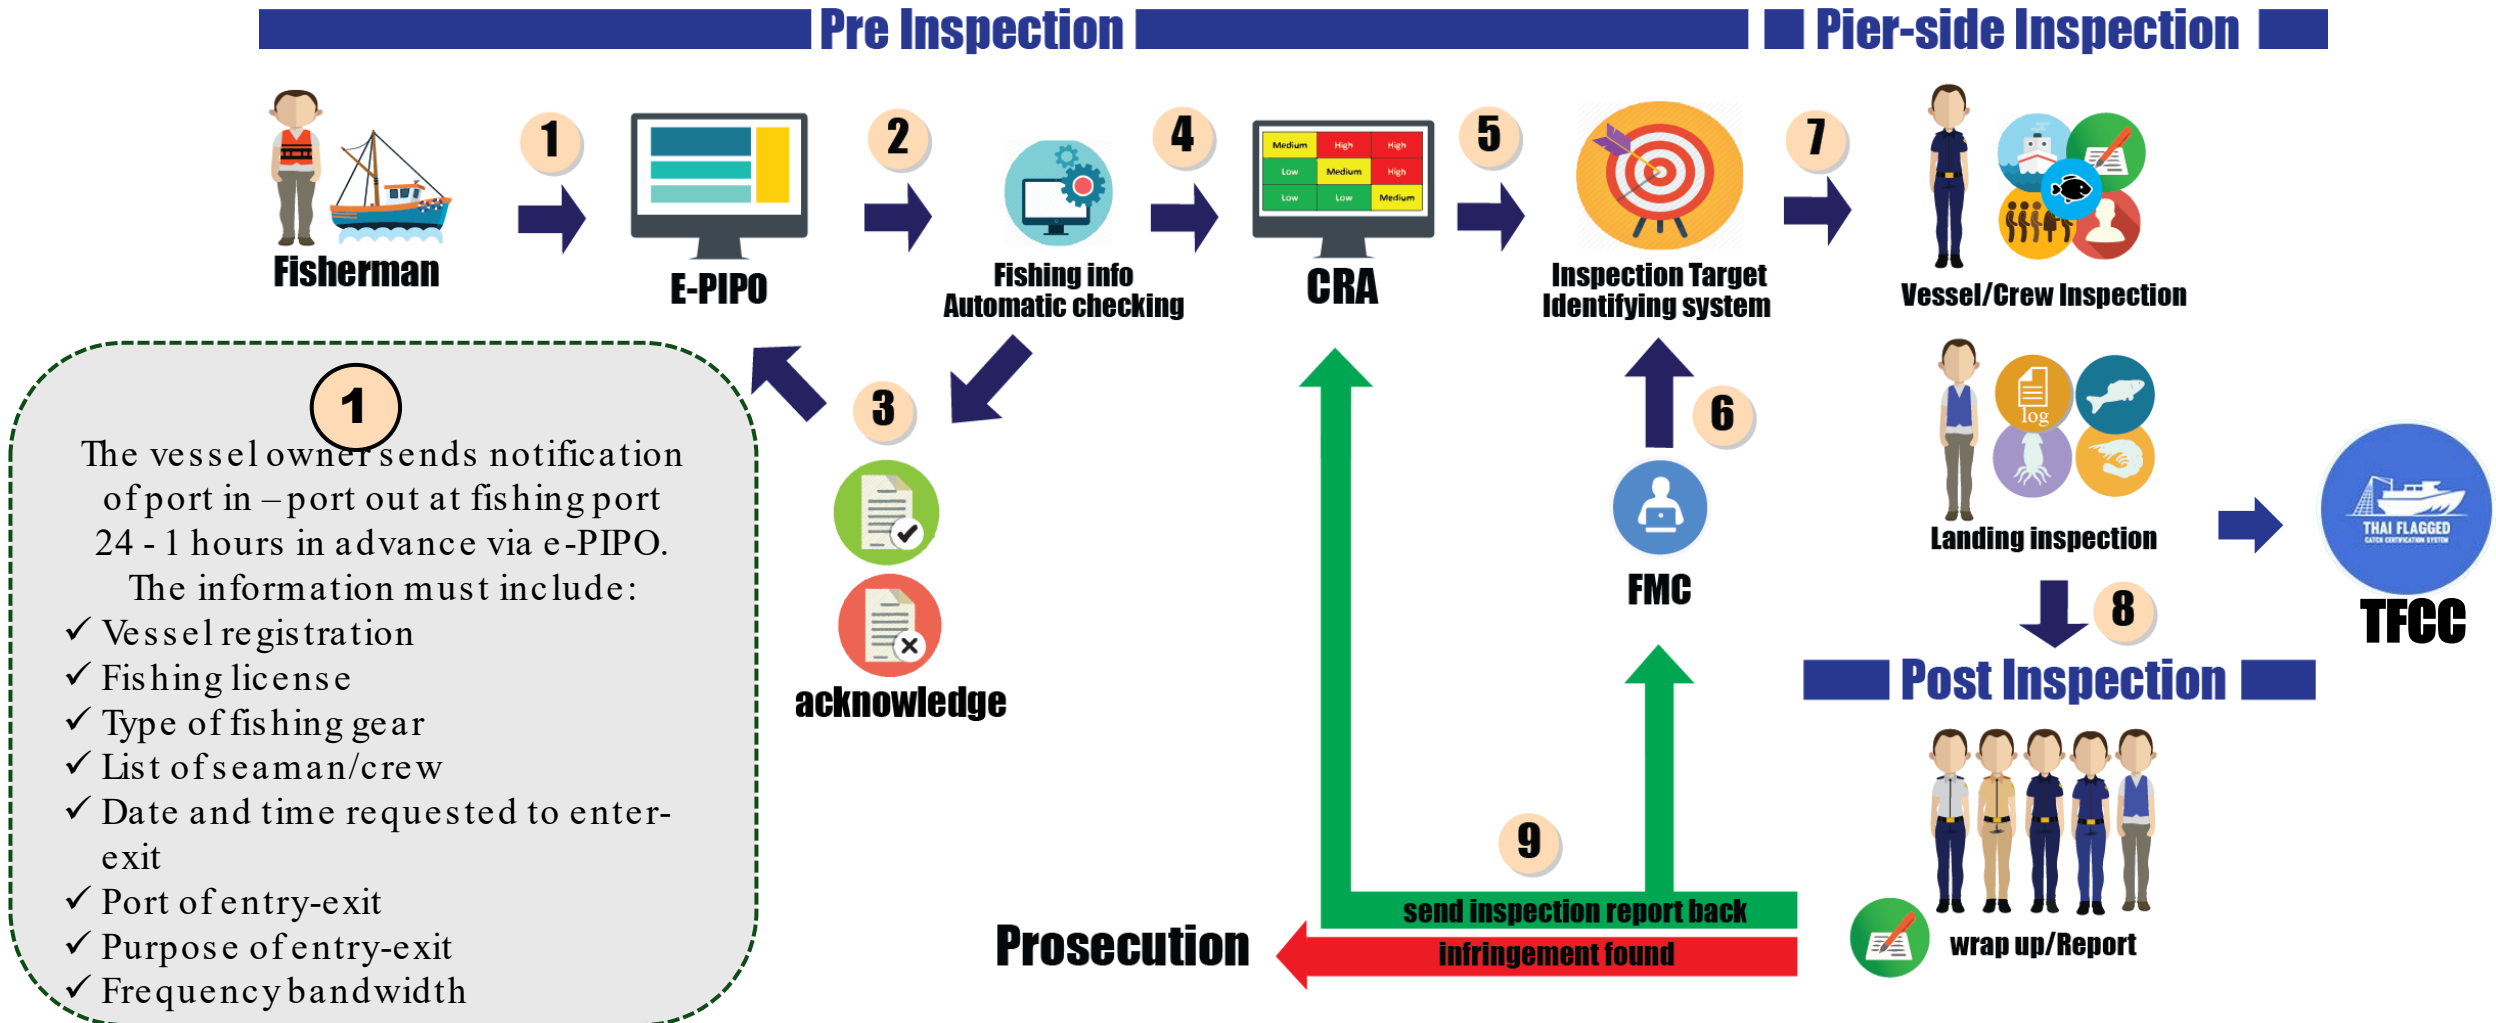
Pre Inspection

Pier-side Inspection

Fisherman

1

E-PIPO

2

Fishing info Automatic checking

4

| Medium | High | High |
|---|---|---|
| Low | Medium | High |
| Low | Low | Medium |

CRA

5

Inspection Target Identifying system

7

Vessel/Crew Inspection

1

The vessel owner sends notification of port in – port out at fishing port 24 - 1 hours in advance via e-PIPO. The information must include:

✓ Vessel registration
✓ Fishing license
✓ Type of fishing gear
✓ List of seaman/crew
✓ Date and time requested to enter-exit
✓ Port of entry-exit
✓ Purpose of entry-exit
✓ Frequency bandwidth

3

acknowledge

6

FMC

log

Landing inspection

THAI FLAGGED
CATCH CERTIFICATION SYSTEM

TFCC

8

Post Inspection

9

send inspection report back

infringement found

Prosecution

wrap up/Report